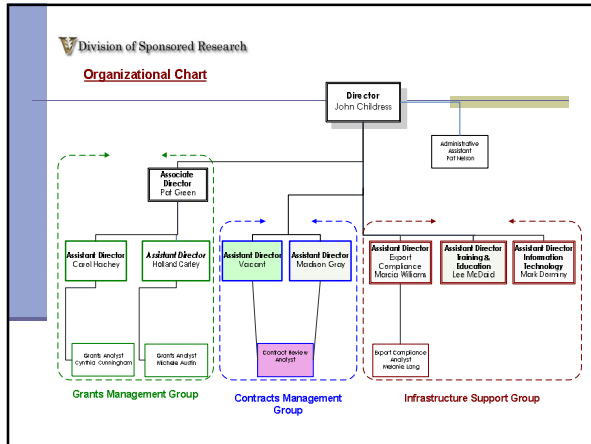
Division of Sponsored Research

Organizational Chart

Director
John Childress

Administrative Assistant
Pat Nelson

Associate Director
Pat Green

Assistant Director
Carol Hachey

Assistant Director
Holland Carley

Assistant Director
Vacant

Assistant Director
Madison Gray

Assistant Director
Export Compliance
Marcia Williams

Assistant Director
Training & Education
Lee McDaid

Assistant Director
Information Technology
Mark Denney

Grants Analyst
Cynthia Cunningham

Grants Analyst
Michele Austin

Contract Review Analyst

Export Compliance Analyst
Melanie Lang

Grants Management Group

Contracts Management Group

Infrastructure Support Group